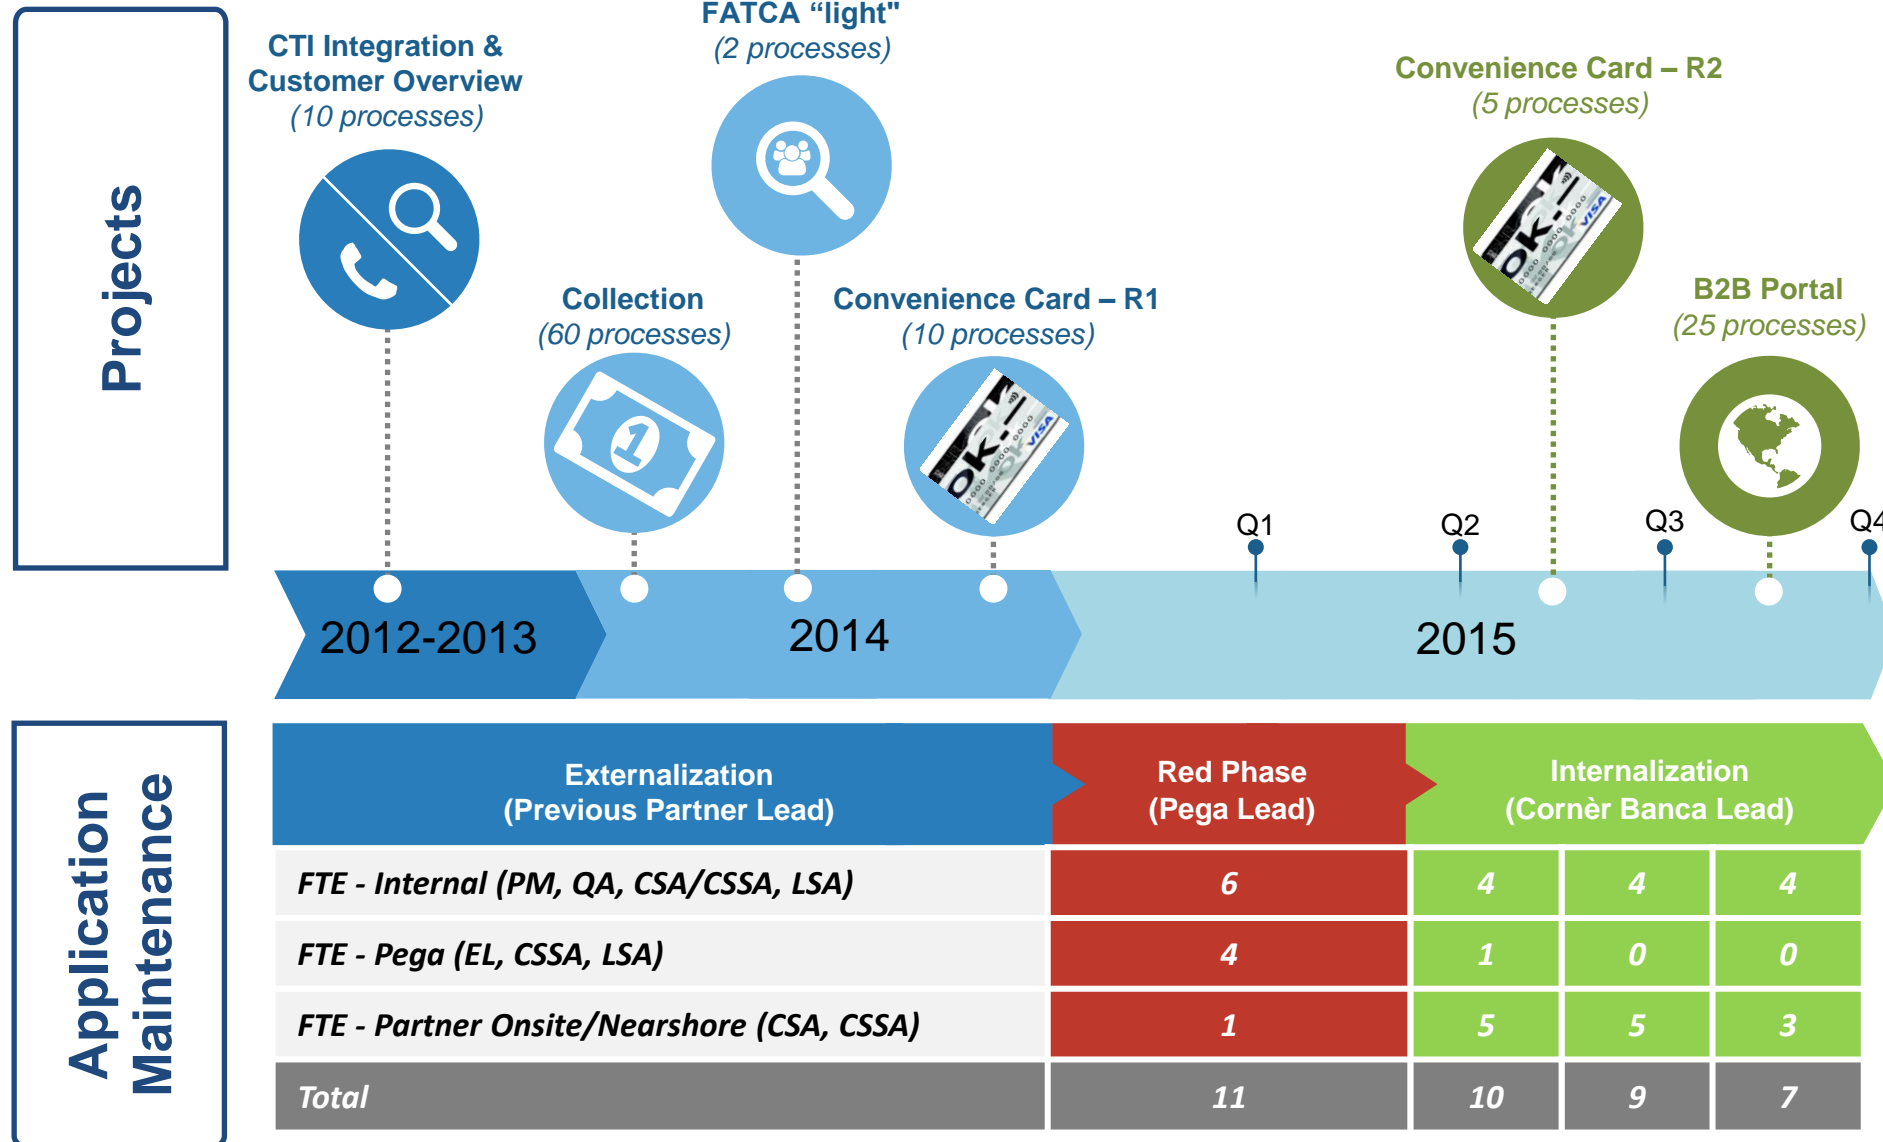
Projects

CTI Integration & Customer Overview
(10 processes)

FATCA “light”
(2 processes)

Collection
(60 processes)

Convenience Card – R1
(10 processes)

Convenience Card – R2
(5 processes)

B2B Portal
(25 processes)

Q1
Q2
Q3
Q4

2012-2013
2014
2015

Application Maintenance

| Externalization (Previous Partner Lead) | Red Phase (Pega Lead) | Internalization (Cornèr Banca Lead) | | |
|---|---|---|---|---|
| FTE - Internal (PM, QA, CSA/CSSA, LSA) | 6 | 4 | 4 | 4 |
| FTE - Pega (EL, CSSA, LSA) | 4 | 1 | 0 | 0 |
| FTE - Partner Onsite/Nearshore (CSA, CSSA) | 1 | 5 | 5 | 3 |
| Total | 11 | 10 | 9 | 7 |